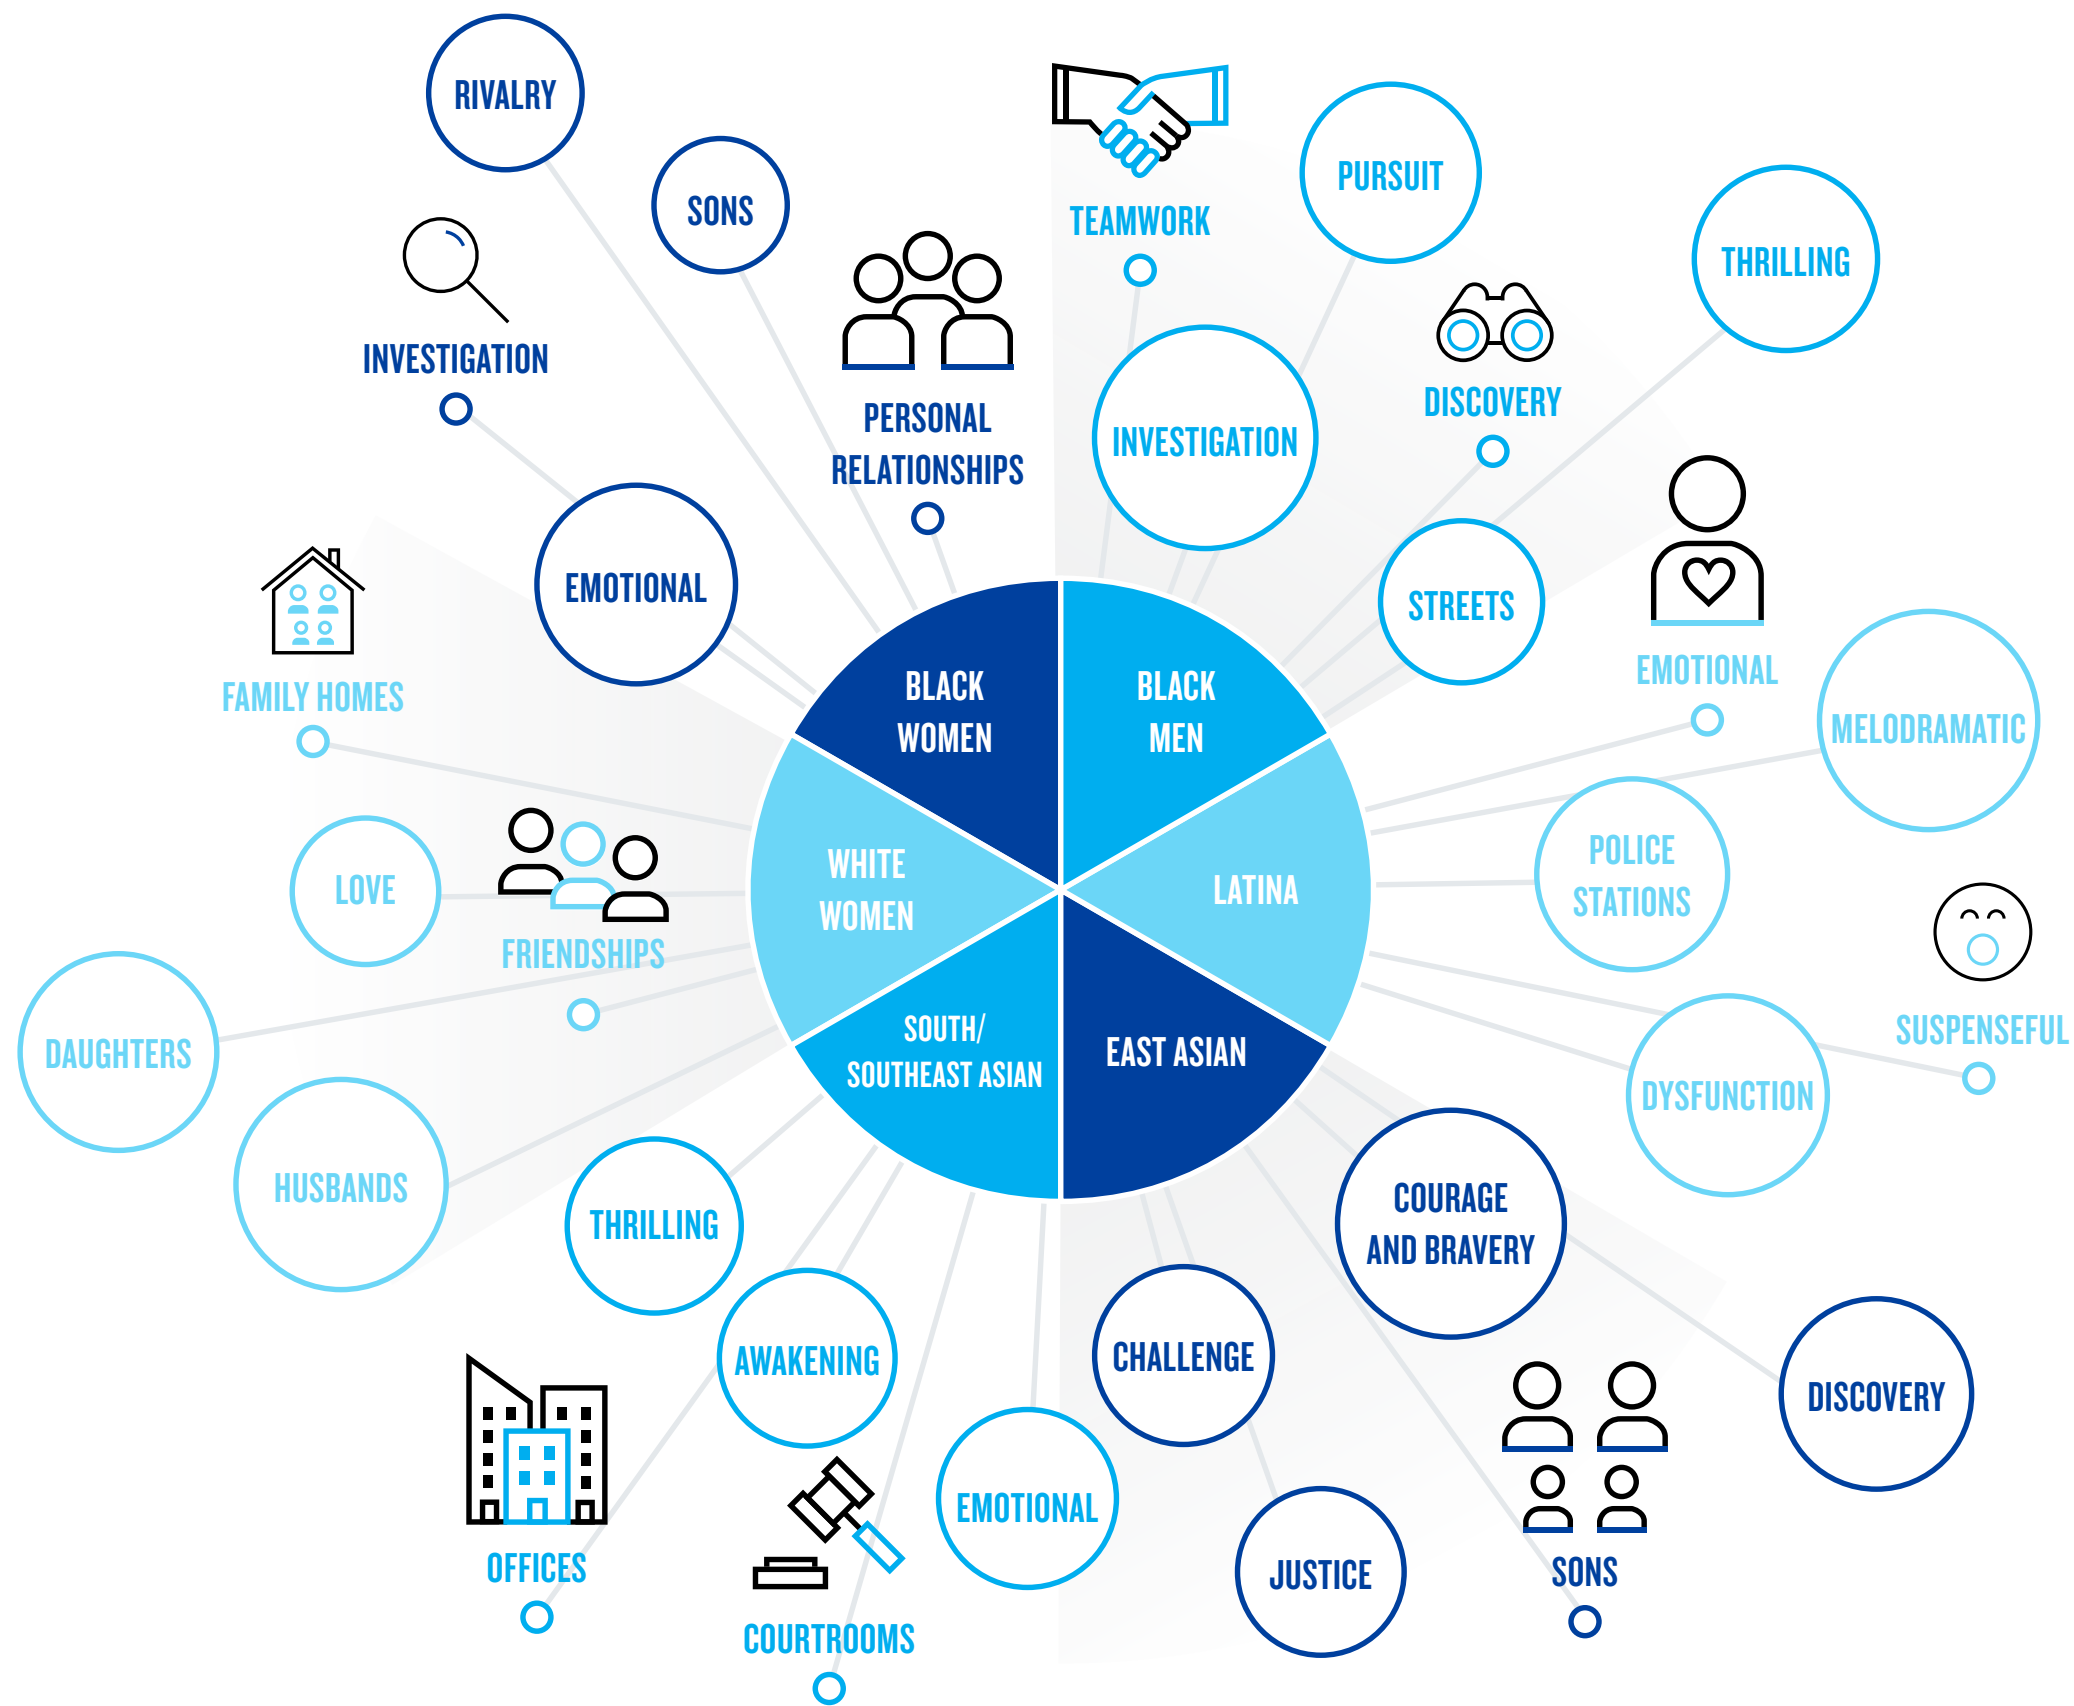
RIVALRY
SONS
INVESTIGATION
PERSONAL RELATIONSHIPS
TEAMWORK
PURSUIT
THRILLING
DISCOVERY
INVESTIGATION
EMOTIONAL
FAMILY HOMES
STREETS
EMOTIONAL
MELODRAMATIC
BLACK WOMEN
BLACK MEN
WHITE WOMEN
LATINA
SOUTH/ SOUTHEAST ASIAN
EAST ASIAN
LOVE
FRIENDSHIPS
POLICE STATIONS
SUSPENSEFUL
DAUGHTERS
DYSFUNCTION
HUSBANDS
THRILLING
COURAGE AND BRAVERY
AWAKENING
CHALLENGE
DISCOVERY
OFFICES
EMOTIONAL
JUSTICE
SONS
COURTROOMS